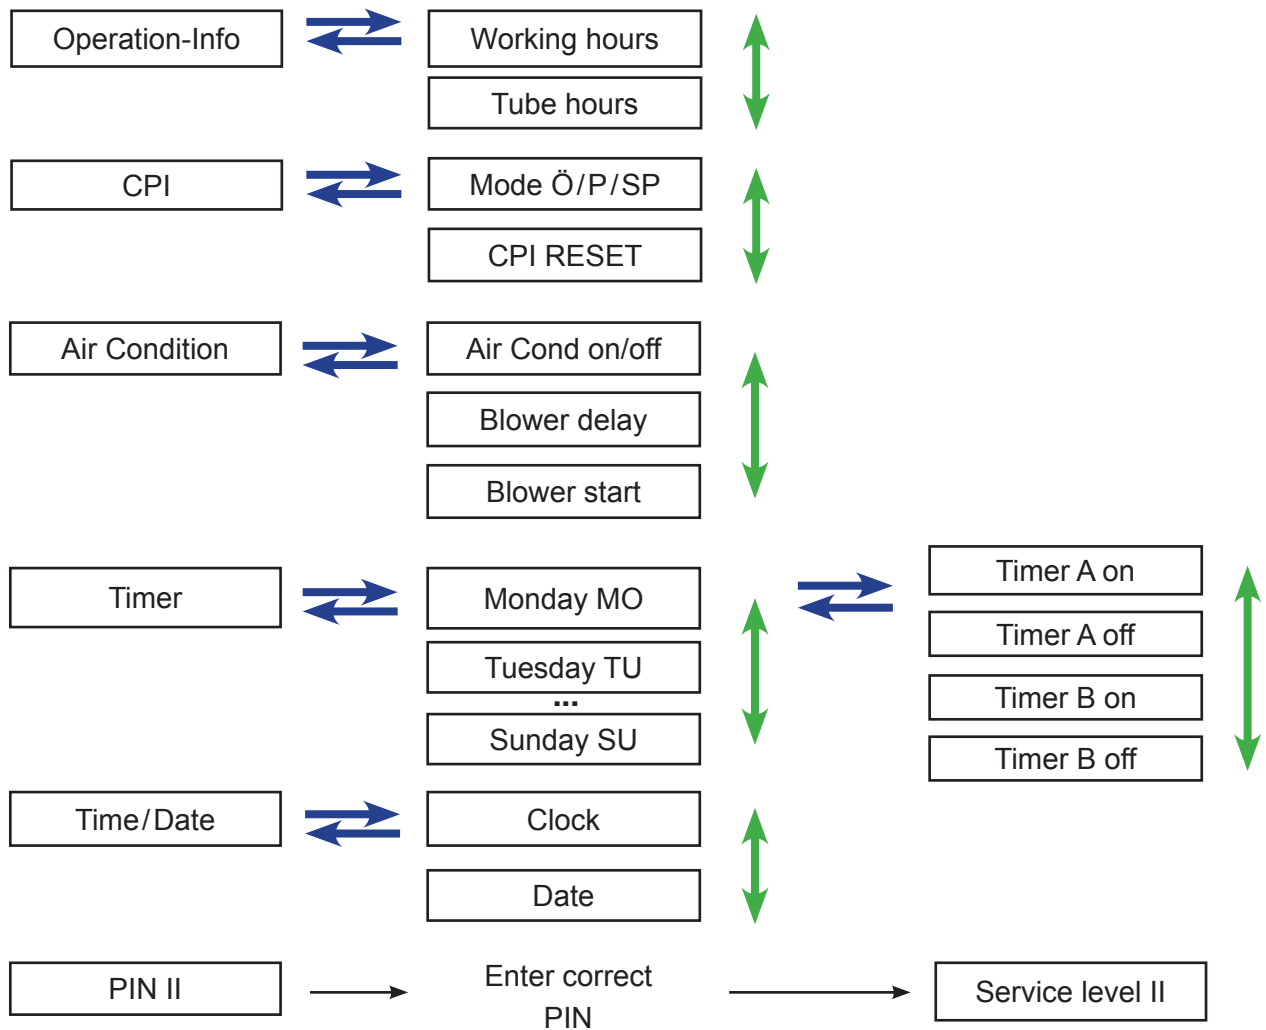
Operation-Info

Working hours

Tube hours

CPI

Mode Ö/P/SP

CPI RESET

Air Condition

Air Cond on/off

Blower delay

Blower start

Timer

Monday MO

Tuesday TU

...

Sunday SU

Timer A on

Timer A off

Timer B on

Timer B off

Time/Date

Clock

Date

PIN II

Enter correct PIN

Service level II